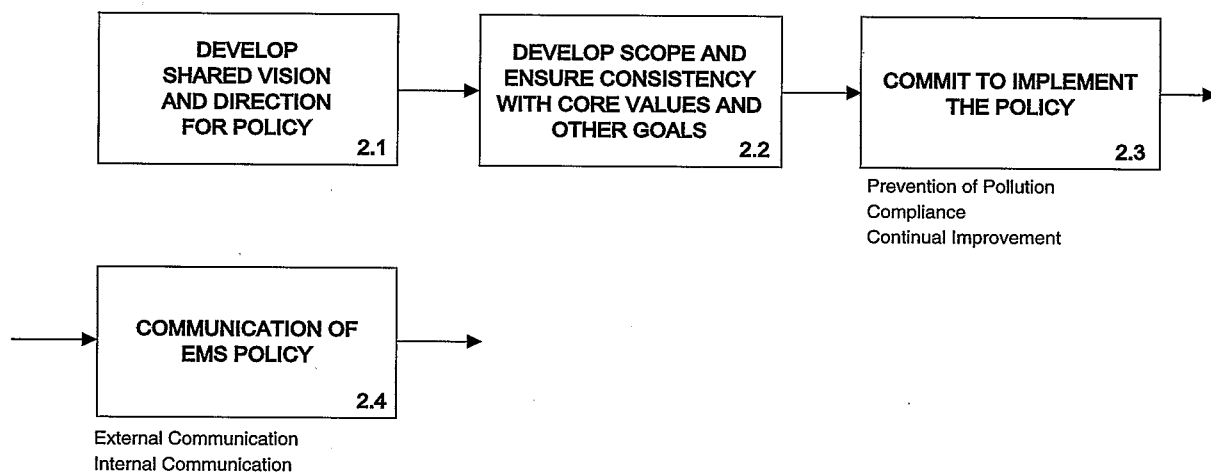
DEVELOP SHARED VISION AND DIRECTION FOR POLICY
2.1

DEVELOP SCOPE AND ENSURE CONSISTENCY WITH CORE VALUES AND OTHER GOALS
2.2

COMMIT TO IMPLEMENT THE POLICY
2.3

Prevention of Pollution
Compliance
Continual Improvement

COMMUNICATION OF EMS POLICY
2.4

External Communication
Internal Communication